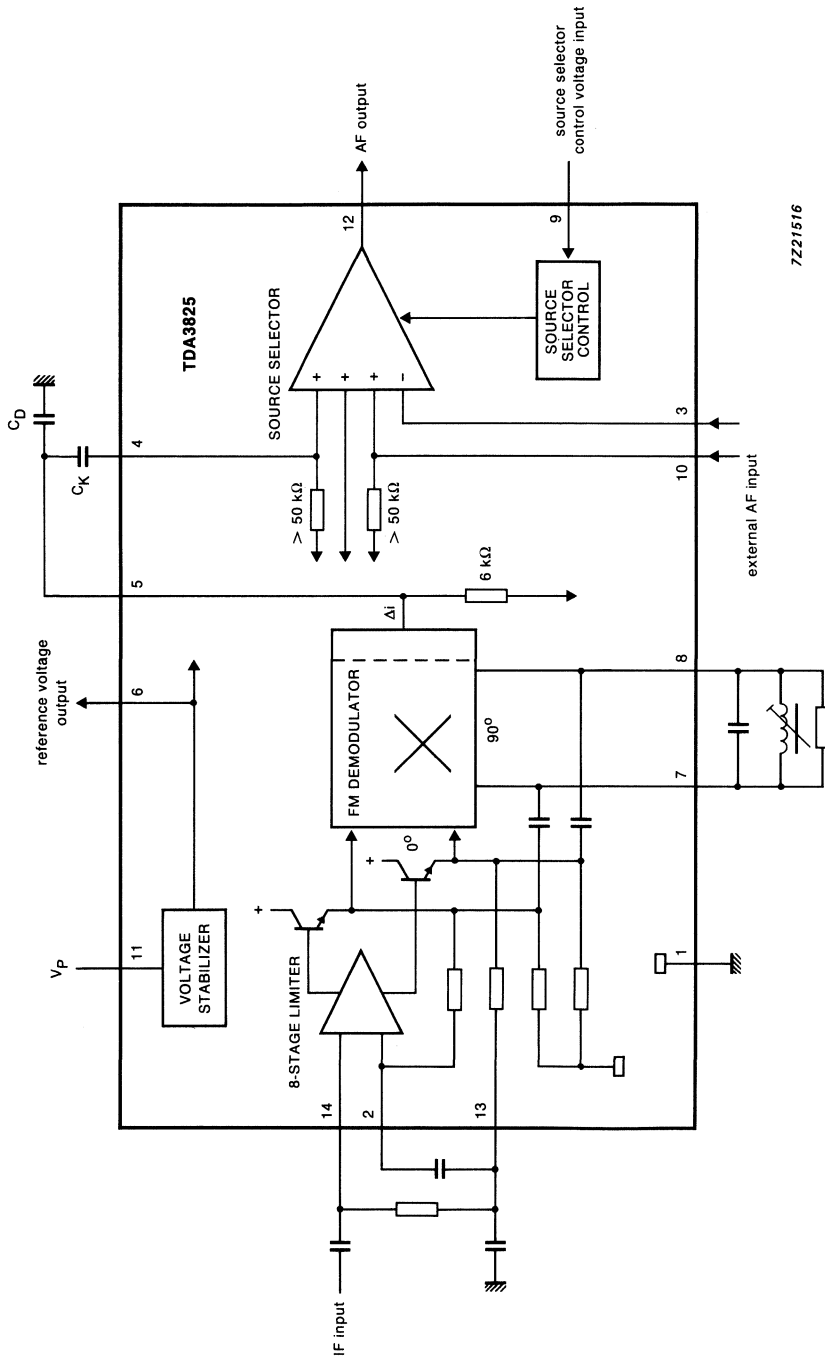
source selector control voltage input

AF output

reference voltage output

$C_D$

$C_K$

$V_P$

TDA3825

SOURCE SELECTOR

SOURCE SELECTOR CONTROL

VOLTAGE STABILIZER

8-STAGE LIMITER

FM DEMODULATOR

+

+

+

−

$> 50\ k\Omega$

$> 50\ k\Omega$

$6\ k\Omega$

$\Delta i$

$0^o$

$90^o$

+

+

12

9

4

3

10

5

6

8

7

11

1

14

2

13

external AF input

IF input

7Z21516